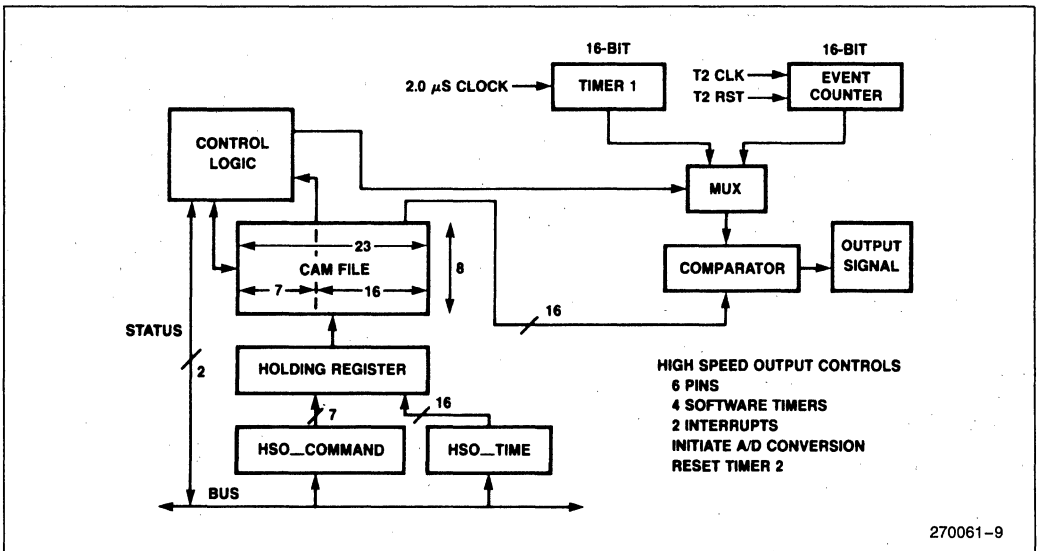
16-BIT

16-BIT

2.0 $\mu$S CLOCK

TIMER 1

T2 CLK

T2 RST

EVENT COUNTER

CONTROL LOGIC

MUX

23

CAM FILE

8

7

16

COMPARATOR

OUTPUT SIGNAL

STATUS

16

2

HOLDING REGISTER

HIGH SPEED OUTPUT CONTROLS
6 PINS
4 SOFTWARE TIMERS
2 INTERRUPTS
INITIATE A/D CONVERSION
RESET TIMER 2

7

16

HSO_COMMAND

HSO_TIME

BUS

270061–9